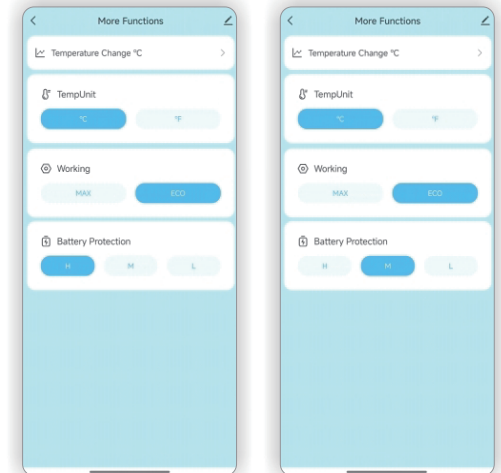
More Functions

Temperature Change ℃

TempUnit

℃

℉

Working

MAX

ECO

Battery Protection

H

M

L

More Functions

Temperature Change ℃

TempUnit

℃

℉

Working

MAX

ECO

Battery Protection

H

M

L